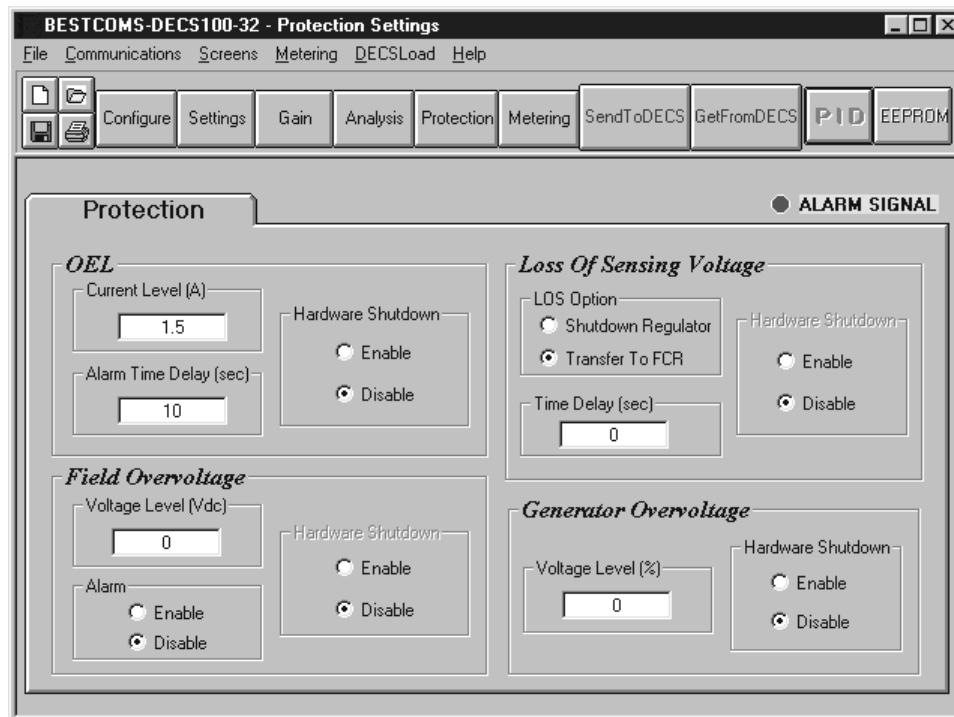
BESTCOMS-DECS100-32 - Protection Settings

File Communications Screens Metering DECSLoad Help

Configure Settings Gain Analysis Protection Metering SendToDECS GetFromDECS PID EEPROM

Protection

ALARM SIGNAL

OEL

Current Level (A)

1.5

Alarm Time Delay (sec)

10

Hardware Shutdown

Enable

Disable

Loss Of Sensing Voltage

LOS Option

Shutdown Regulator

Transfer To FCR

Time Delay (sec)

0

Hardware Shutdown

Enable

Disable

Field Overvoltage

Voltage Level (Vdc)

0

Alarm

Enable

Disable

Hardware Shutdown

Enable

Disable

Generator Overvoltage

Voltage Level (%)

0

Hardware Shutdown

Enable

Disable